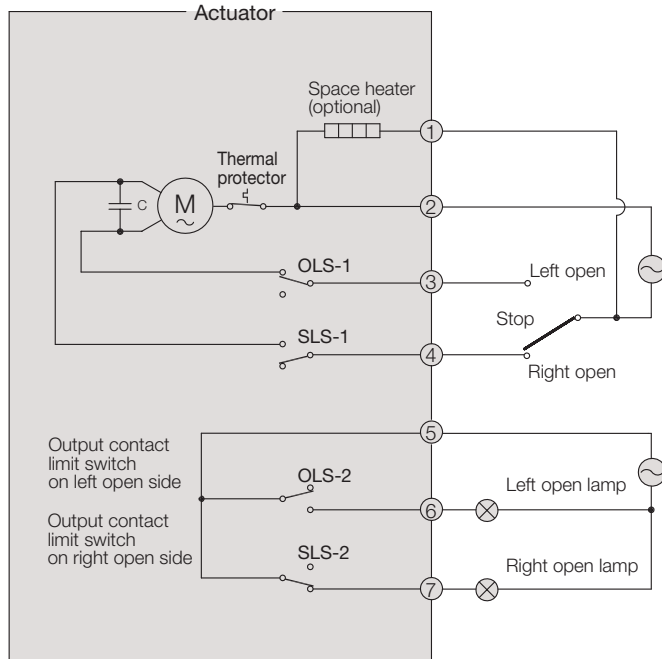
Actuator

Space heater (optional)

Thermal protector

C

M

①

②

OLS-1

③

Left open

Stop

SLS-1

④

Right open

⑤

Output contact limit switch on left open side

OLS-2

⑥

Left open lamp

Output contact limit switch on right open side

SLS-2

⑦

Right open lamp